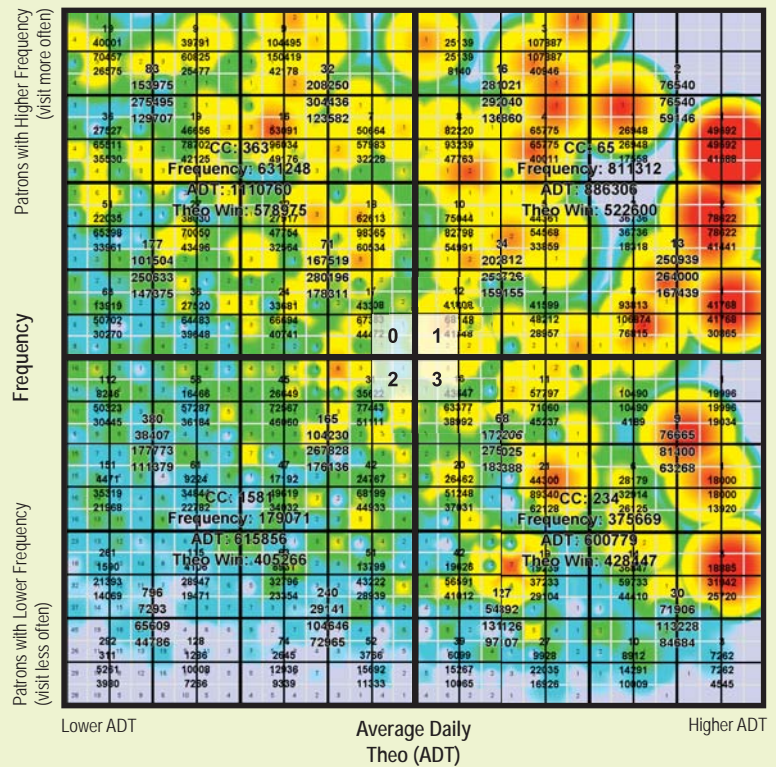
Patrons with Higher Frequency (visit more often)

Frequency

Patrons with Lower Frequency (visit less often)

CC: 363
Frequency: 631248
ADT: 1110760
Theo Win: 578975

CC: 65
Frequency: 811312
ADT: 886306
Theo Win: 522600

CC: 1581
Frequency: 179071
ADT: 615856
Theo Win: 405266

CC: 234
Frequency: 375669
ADT: 600779
Theo Win: 428447

0
1
2
3

Lower ADT

Average Daily Theo (ADT)

Higher ADT